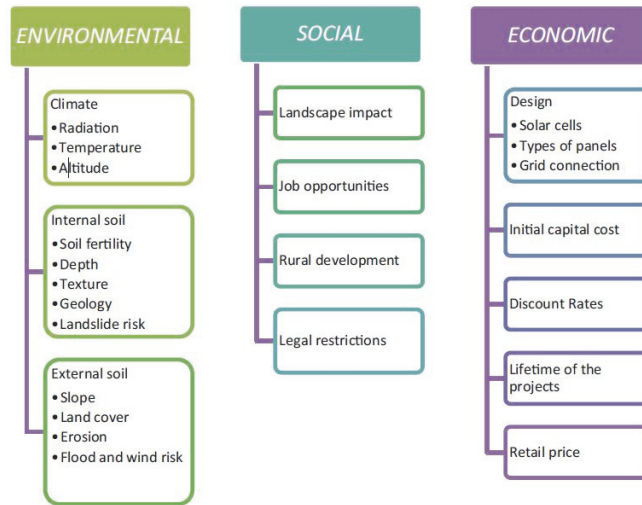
ENVIRONMENTAL

Climate
• Radiation
• Temperature
• Altitude

Internal soil
• Soil fertility
• Depth
• Texture
• Geology
• Landslide risk

External soil
• Slope
• Land cover
• Erosion
• Flood and wind risk

SOCIAL

Landscape impact

Job opportunities

Rural development

Legal restrictions

ECONOMIC

Design
• Solar cells
• Types of panels
• Grid connection

Initial capital cost

Discount Rates

Lifetime of the projects

Retail price